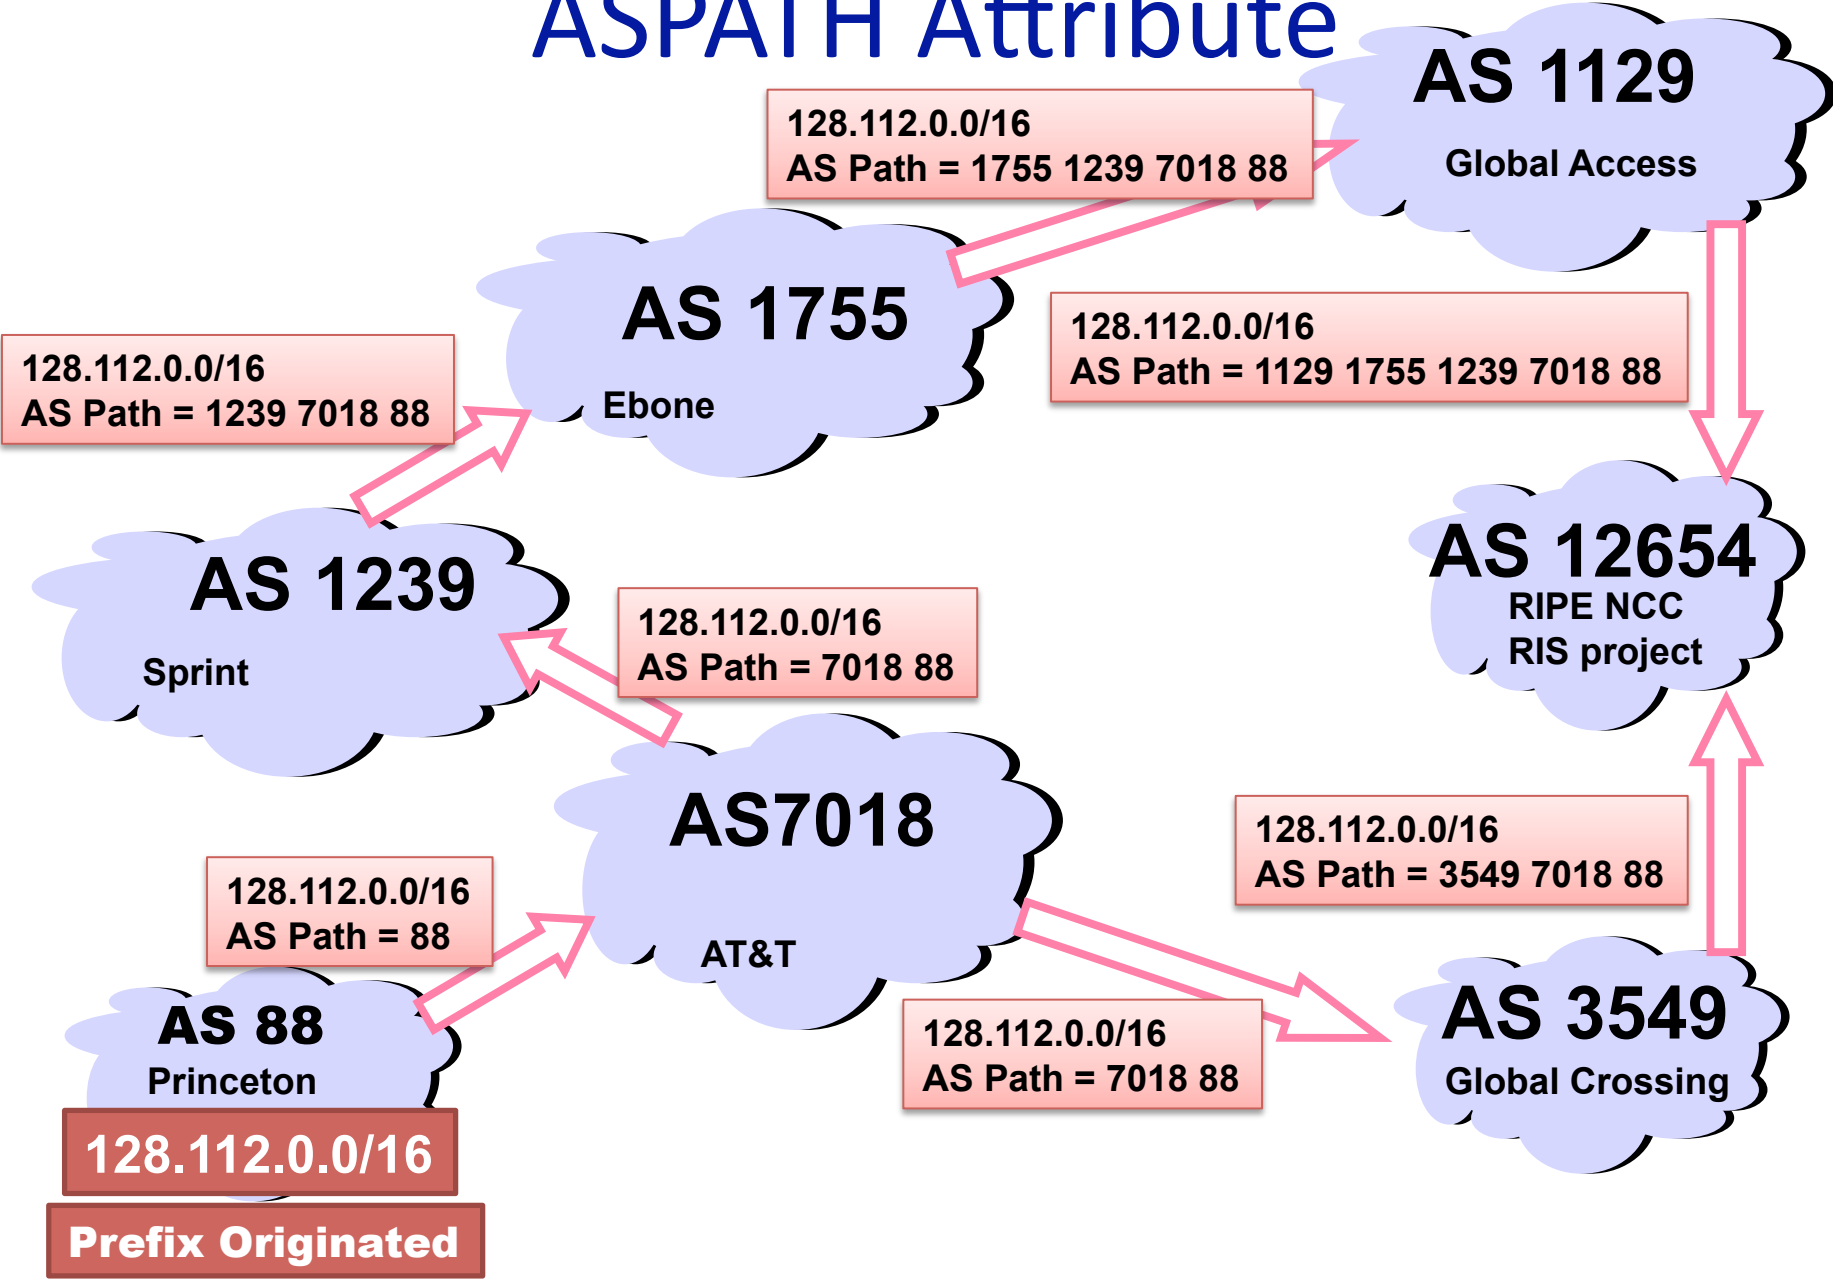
ASPATH Attribute

AS 1129
Global Access

128.112.0.0/16
AS Path = 1755 1239 7018 88

AS 1755
Ebone

128.112.0.0/16
AS Path = 1129 1755 1239 7018 88

128.112.0.0/16
AS Path = 1239 7018 88

AS 12654
RIPE NCC
RIS project

AS 1239
Sprint

128.112.0.0/16
AS Path = 7018 88

AS7018
AT&T

128.112.0.0/16
AS Path = 3549 7018 88

128.112.0.0/16
AS Path = 88

AS 88
Princeton

128.112.0.0/16
AS Path = 7018 88

AS 3549
Global Crossing

128.112.0.0/16

Prefix Originated